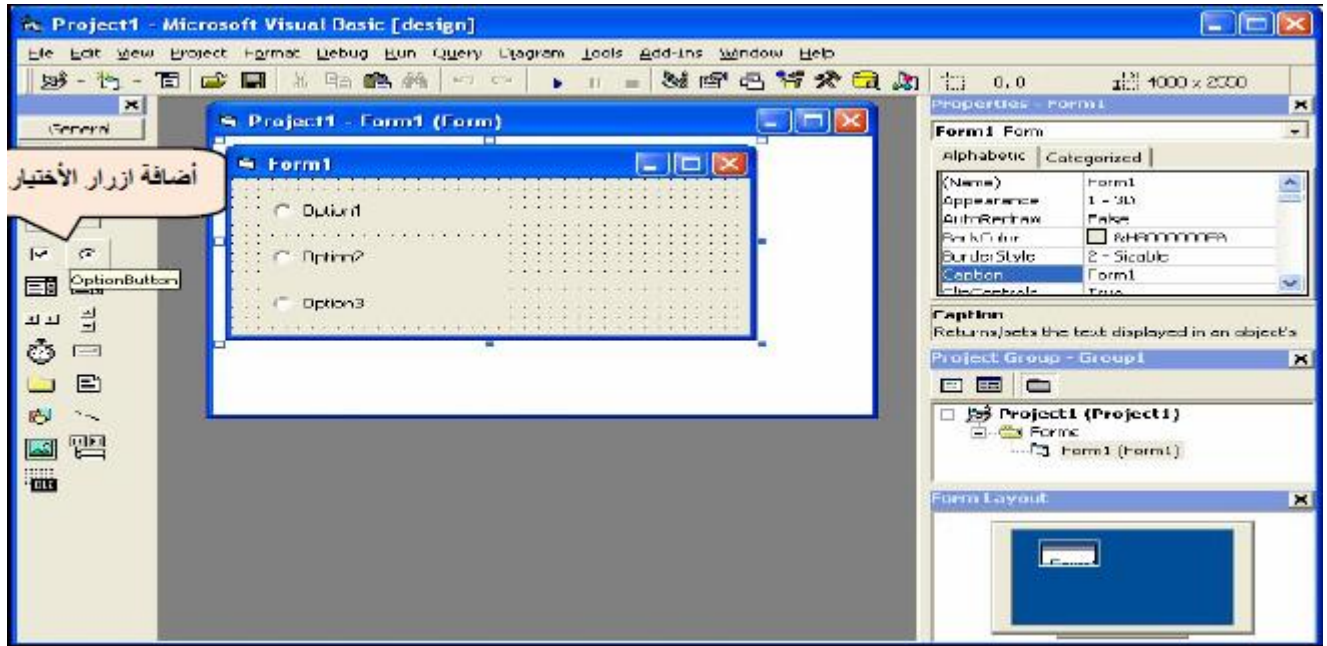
Project1 - Microsoft Visual Basic [design]

File Edit View Project Format Debug Run Query Diagram Tools Add-Ins Window Help

0, 0

4000 x 2550

General

أضافة ازرار الأختيار

OptionButton

Project1 - Form1 (Form)

Form1

Option1

Option2

Option3

Properties - Form1

Form1 Form

Alphabetic | Categorized

| | |
|---|---|
| (Name) | Form1 |
| Appearance | 1 - 3D |
| AutoRedraw | False |
| BackColor | &H8000000F& |
| BorderStyle | 2 - Sizable |
| Caption | Form1 |
| ClipControls | True |

Caption
Returns/sets the text displayed in an object's

Project Group - Group1

Project1 (Project1)
Forms
Form1 (Form1)

Form Layout